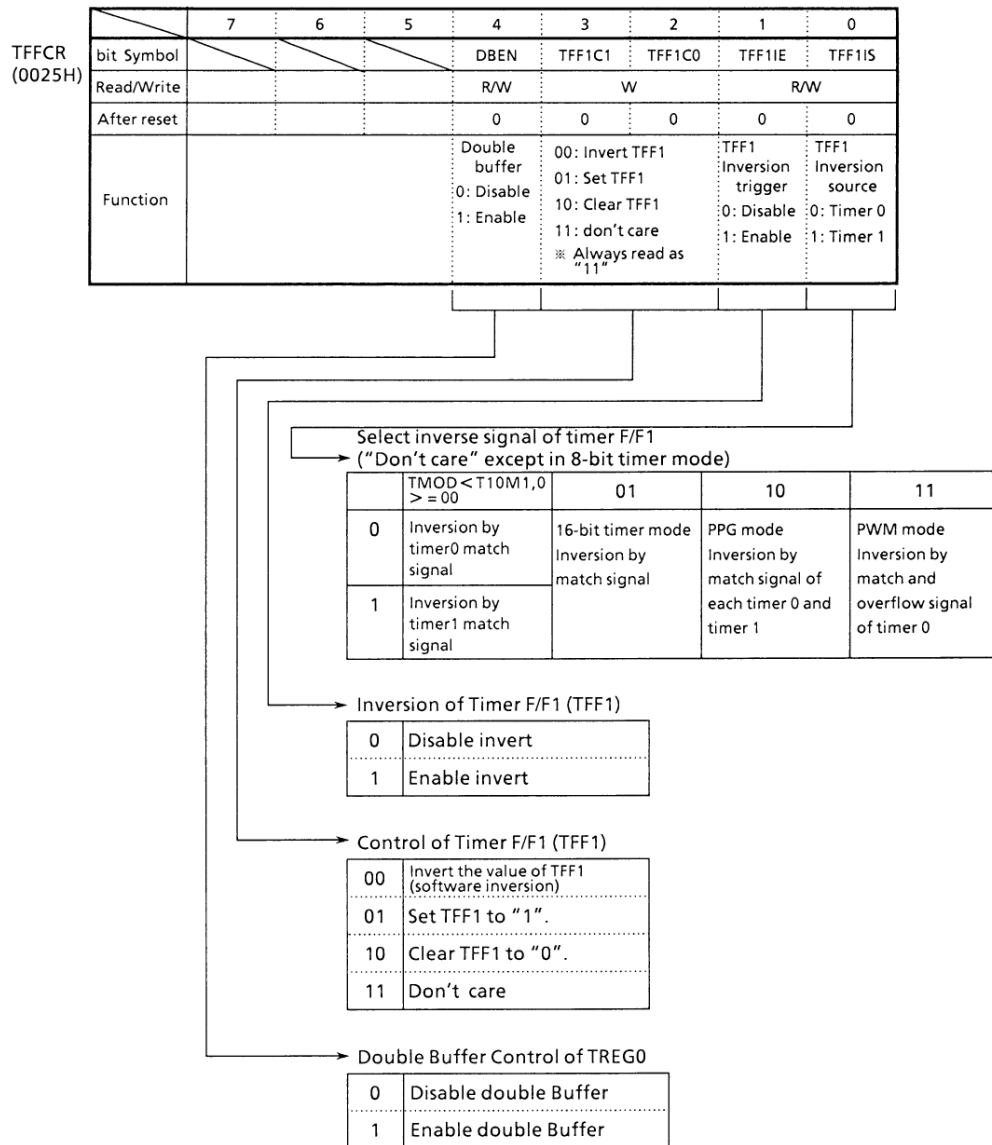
TFFCR
(0025H)

| | 7 | 6 | 5 | 4 | 3 | 2 | 1 | 0 |
|---|---|---|---|---|---|---|---|---|
| bit Symbol | | | | DBEN | TFF1C1 | TFF1C0 | TFF1IE | TFF1IS |
| Read/Write | | | | R/W | W | | R/W | |
| After reset | | | | 0 | 0 | 0 | 0 | 0 |
| Function | | | | Double buffer 0: Disable 1: Enable | 00: Invert TFF1 01: Set TFF1 10: Clear TFF1 11: don't care ※ Always read as "11" | | TFF1 Inversion trigger 0: Disable 1: Enable | TFF1 Inversion source 0: Timer 0 1: Timer 1 |

Select inverse signal of timer F/F1
("Don't care" except in 8-bit timer mode)

| | TMOD < T10M1,0 > = 00 | 01 | 10 | 11 |
|---|---|---|---|---|
| 0 | Inversion by timer0 match signal | 16-bit timer mode Inversion by match signal | PPG mode Inversion by match signal of each timer 0 and timer 1 | PWM mode Inversion by match and overflow signal of timer 0 |
| 1 | Inversion by timer1 match signal | | | |

Inversion of Timer F/F1 (TFF1)

| 0 | Disable invert |
|---|---|
| 1 | Enable invert |

Control of Timer F/F1 (TFF1)

| 00 | Invert the value of TFF1 (software inversion) |
|---|---|
| 01 | Set TFF1 to "1". |
| 10 | Clear TFF1 to "0". |
| 11 | Don't care |

Double Buffer Control of TREG0

| 0 | Disable double Buffer |
|---|---|
| 1 | Enable double Buffer |